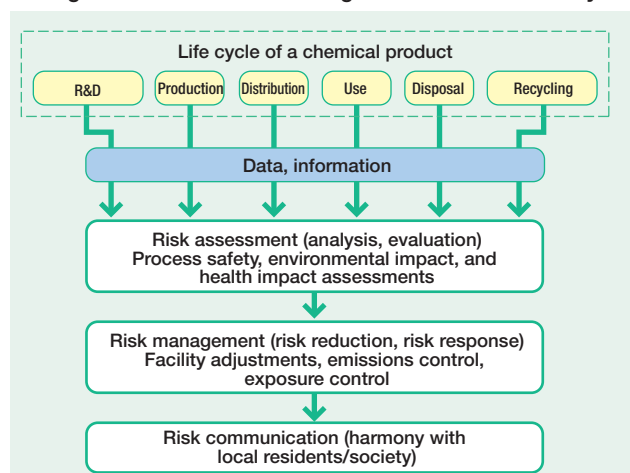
Life cycle of a chemical product

R&D

Production

Distribution

Use

Disposal

Recycling

Data, information

Risk assessment (analysis, evaluation)
Process safety, environmental impact, and health impact assessments

Risk management (risk reduction, risk response)
Facility adjustments, emissions control, exposure control

Risk communication (harmony with local residents/society)